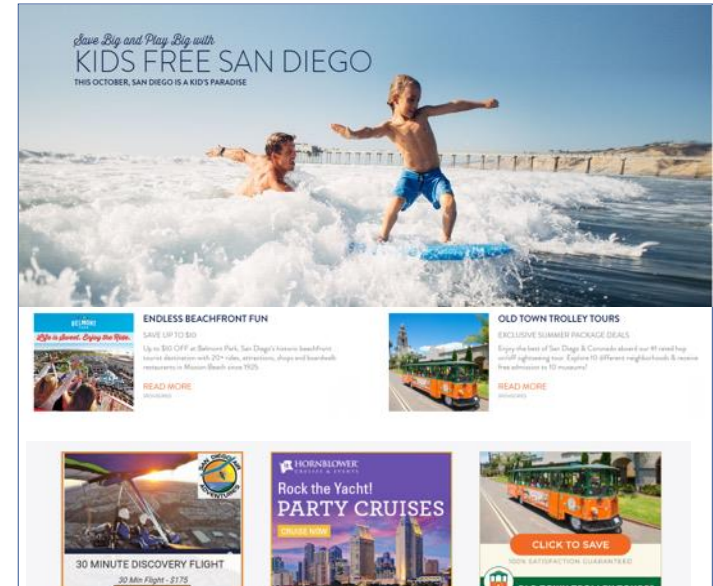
Save Big and Play Big with
KIDS FREE SAN DIEGO
THIS OCTOBER, SAN DIEGO IS A KID'S PARADISE

BELMONT PARK
Life is Sweet. Enjoy the Ride.

ENDLESS BEACHFRONT FUN
SAVE UP TO $10
Up to $10 OFF at Belmont Park, San Diego's historic beachfront tourist destination with 20+ rides, attractions, shops and boardwalk restaurants in Mission Beach since 1925.
READ MORE
SPONSORED

OLD TOWN TROLLEY TOURS
EXCLUSIVE SUMMER PACKAGE DEALS
Enjoy the best of San Diego & Coronado aboard our #1 rated hop on/off sightseeing tour. Explore 10 different neighborhoods & receive free admission to 10 museums!
READ MORE
SPONSORED

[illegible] ADVENTURES
30 MINUTE DISCOVERY FLIGHT
30 Min Flight - $175

HORNBLOWER CRUISES & EVENTS
Rock the Yacht!
PARTY CRUISES
CRUISE NOW

CLICK TO SAVE
100% SATISFACTION GUARANTEED
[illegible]